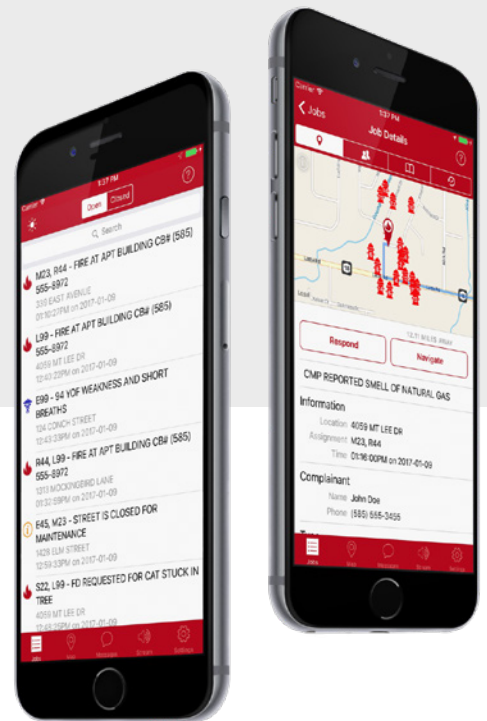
Carrier
1:37 PM
Open
Closed
?
Search

M23, R44 - FIRE AT APT BUILDING CB# (585) 555-8972
310 EAST AVENUE
01:10:27PM on 2017-01-09

L99 - FIRE AT APT BUILDING CB# (585) 555-8972
4059 MT LEE DR
01:10:27PM on 2017-01-09

E99 - 94 YOF WEAKNESS AND SHORT BREATHS
124 CONCH STREET
12:43:23PM on 2017-01-09

R44, L99 - FIRE AT APT BUILDING CB# (585) 555-8972
1313 MOCKINGBIRD LANE
01:02:09PM on 2017-01-09

E45, M23 - STREET IS CLOSED FOR MAINTENANCE
1428 ELM STREET
12:59:33PM on 2017-01-09

S22, L99 - FD REQUESTED FOR CAT STUCK IN TREE
4059 MT LEE DR
12:43:23PM on 2017-01-09

Jobs
Map
Messages
Stream
Settings

Carrier
1:37 PM
Jobs
Job Details
?

12.51 MILES AWAY
Respond
Navigate

CMP REPORTED SMELL OF NATURAL GAS

Information
Location 4059 MT LEE DR
Assignment M23, R44
Time 01:36:00PM on 2017-01-09

Complainant
Name John Doe
Phone (585) 555-3456

Jobs
Map
Messages
Stream
Settings